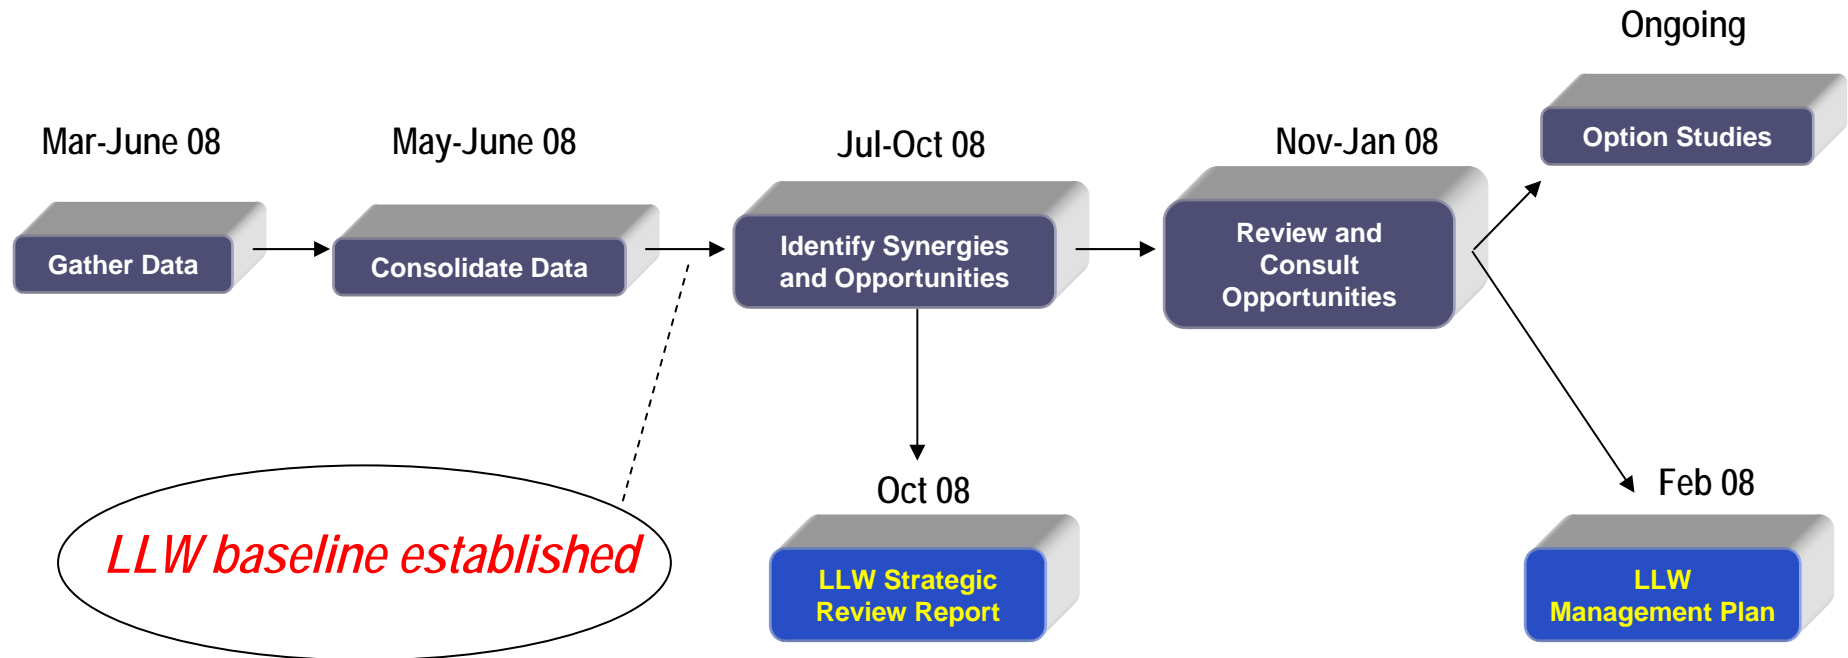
Ongoing

Mar-June 08

May-June 08

Jul-Oct 08

Nov-Jan 08

Option Studies

Gather Data

Consolidate Data

Identify Synergies and Opportunities

Review and Consult Opportunities

Oct 08

Feb 08

LLW baseline established

LLW Strategic Review Report

LLW Management Plan